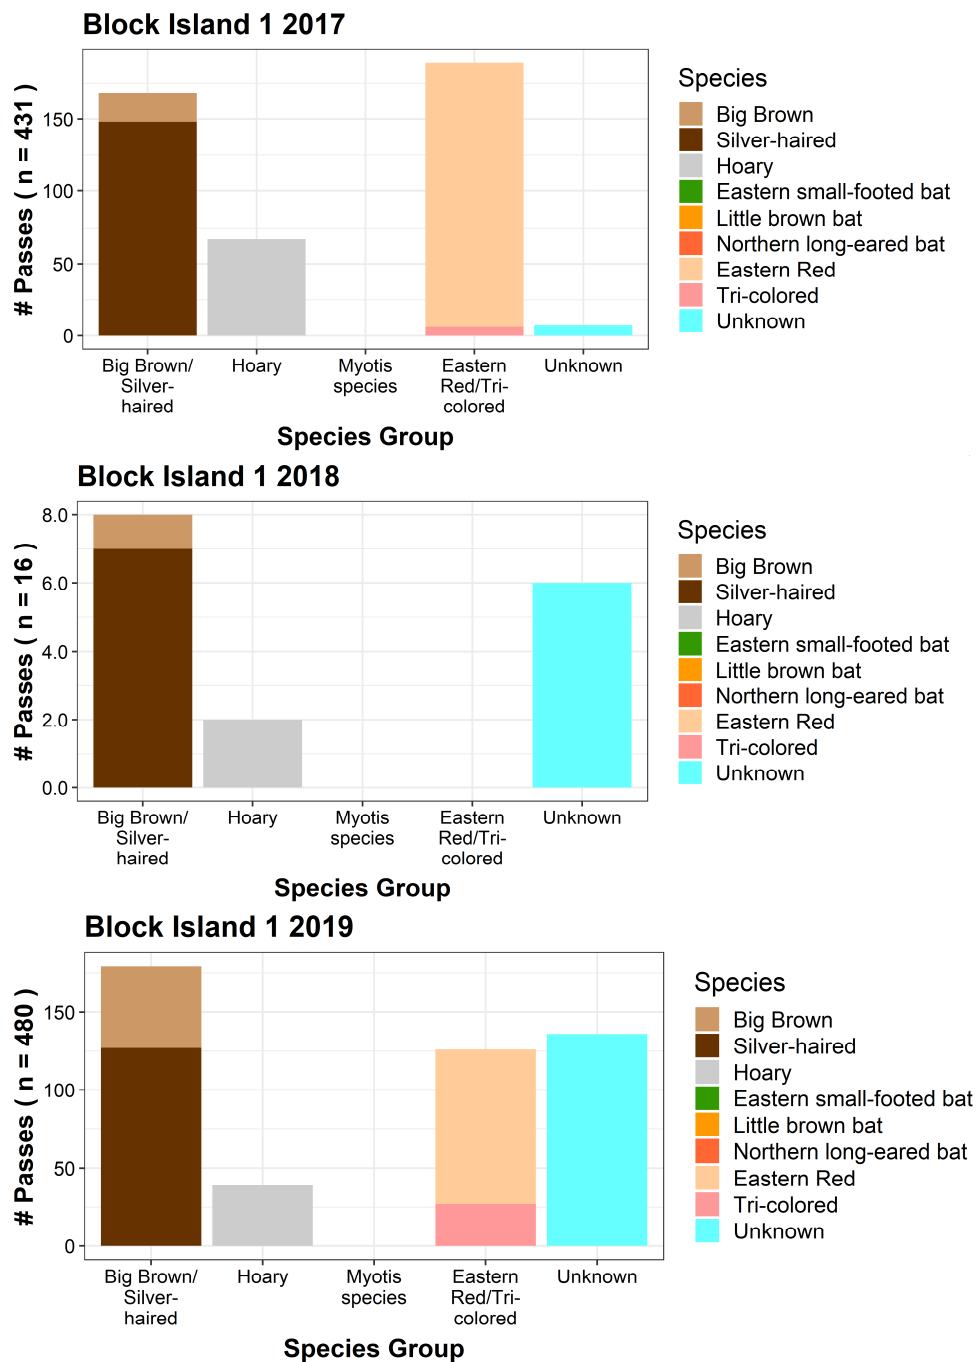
Block Island 1 2017

# Passes ( n = 431 )

150
100
50
0

Big Brown/ Silver-haired
Hoary
Myotis species
Eastern Red/Tri-colored
Unknown

Species Group

Species
Big Brown
Silver-haired
Hoary
Eastern small-footed bat
Little brown bat
Northern long-eared bat
Eastern Red
Tri-colored
Unknown

Block Island 1 2018

# Passes ( n = 16 )

8.0
6.0
4.0
2.0
0.0

Big Brown/ Silver-haired
Hoary
Myotis species
Eastern Red/Tri-colored
Unknown

Species Group

Species
Big Brown
Silver-haired
Hoary
Eastern small-footed bat
Little brown bat
Northern long-eared bat
Eastern Red
Tri-colored
Unknown

Block Island 1 2019

# Passes ( n = 480 )

150
100
50
0

Big Brown/ Silver-haired
Hoary
Myotis species
Eastern Red/Tri-colored
Unknown

Species Group

Species
Big Brown
Silver-haired
Hoary
Eastern small-footed bat
Little brown bat
Northern long-eared bat
Eastern Red
Tri-colored
Unknown